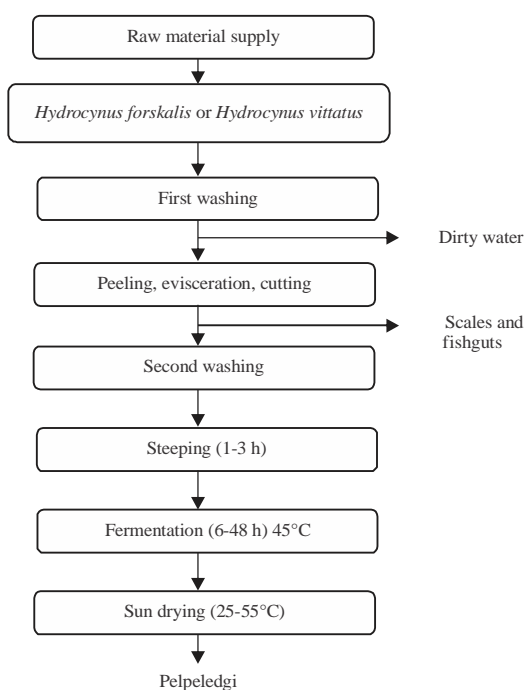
Raw material supply

Hydrocynus forskalis or Hydrocynus vittatus

First washing

Dirty water

Peeling, evisceration, cutting

Scales and fishguts

Second washing

Steeping (1-3 h)

Fermentation (6-48 h) 45°C

Sun drying (25-55°C)

Pelpeledgi